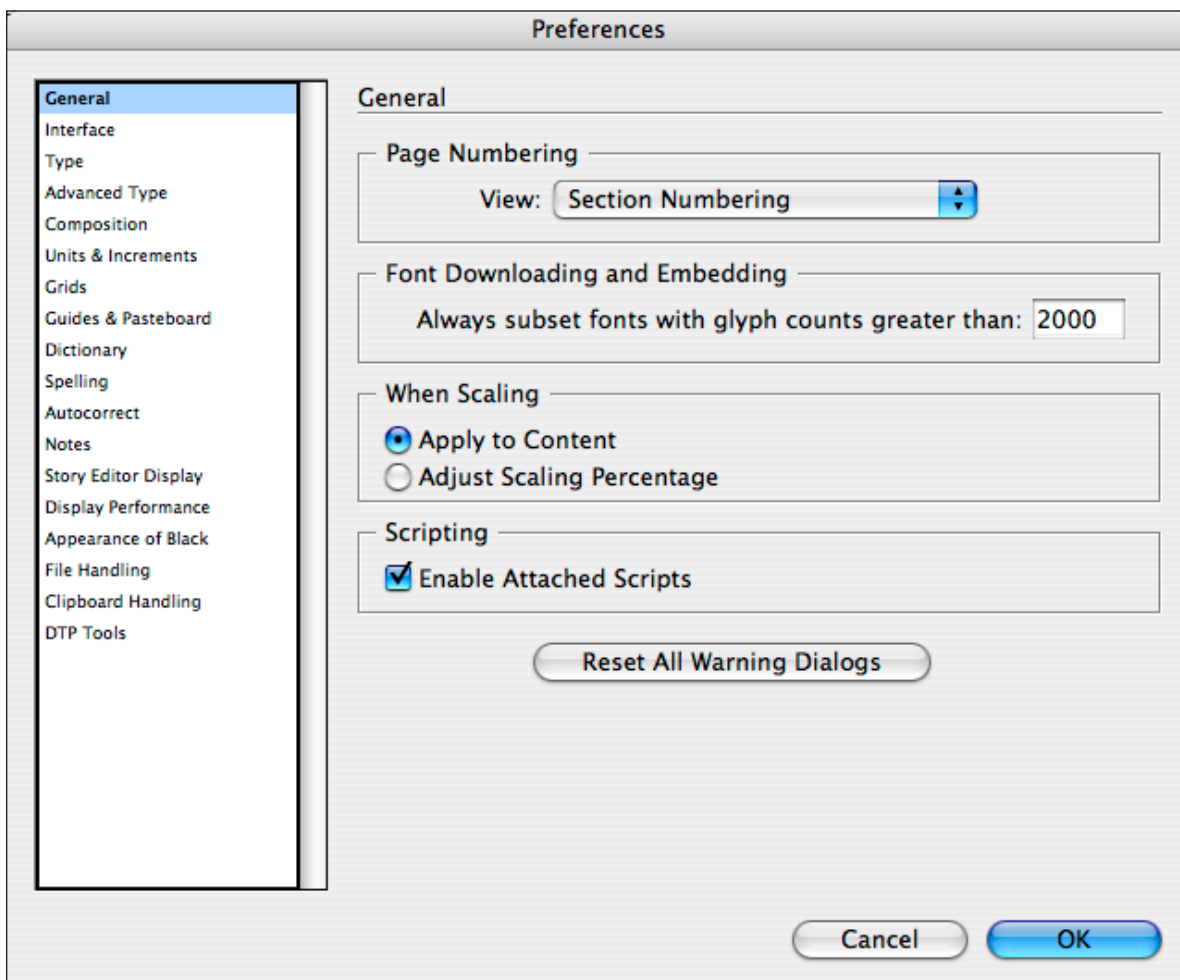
Preferences

General
Interface
Type
Advanced Type
Composition
Units & Increments
Grids
Guides & Pasteboard
Dictionary
Spelling
Autocorrect
Notes
Story Editor Display
Display Performance
Appearance of Black
File Handling
Clipboard Handling
DTP Tools

General

Page Numbering
View: Section Numbering

Font Downloading and Embedding
Always subset fonts with glyph counts greater than: 2000

When Scaling
Apply to Content
Adjust Scaling Percentage

Scripting
Enable Attached Scripts

Reset All Warning Dialogs

Cancel
OK